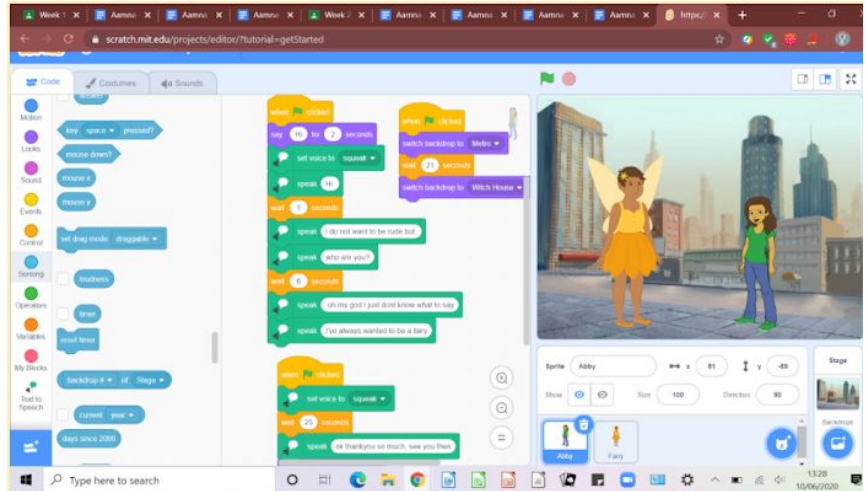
Week 1 ×
Aamna ×
Aamna ×
Aamna ×
Week 2 ×
Aamna ×
Aamna ×
Aamna ×
Aamna ×
https://
+

scratch.mit.edu/projects/editor/?tutorial=getStarted

Code
Costumes
Sounds

Motion
Looks
Sound
Events
Control
Sensing
Operators
Variables
My Blocks
Text to Speech

key space pressed?
mouse down?
mouse x
mouse y
set drag mode draggable
loudness
timer
reset timer
backdrop # of Stage
current year
days since 2000

when clicked
say Hi for 2 seconds
set voice to squeak
speak Hi
wait 1 seconds
speak I do not want to be rude but
speak who are you?
wait 6 seconds
speak oh my god I just dont know what to say
speak I've always wanted to be a fairy

when clicked
switch backdrop to Metro
wait 21 seconds
switch backdrop to Witch House

when clicked
set voice to squeak
wait 25 seconds
speak ok thankyou so much, see you then

Sprite Abby
x 81
y -89
Show
Size 100
Direction 90
Abby
Fairy
Stage
Backdrops

Type here to search
13:28
10/06/2020